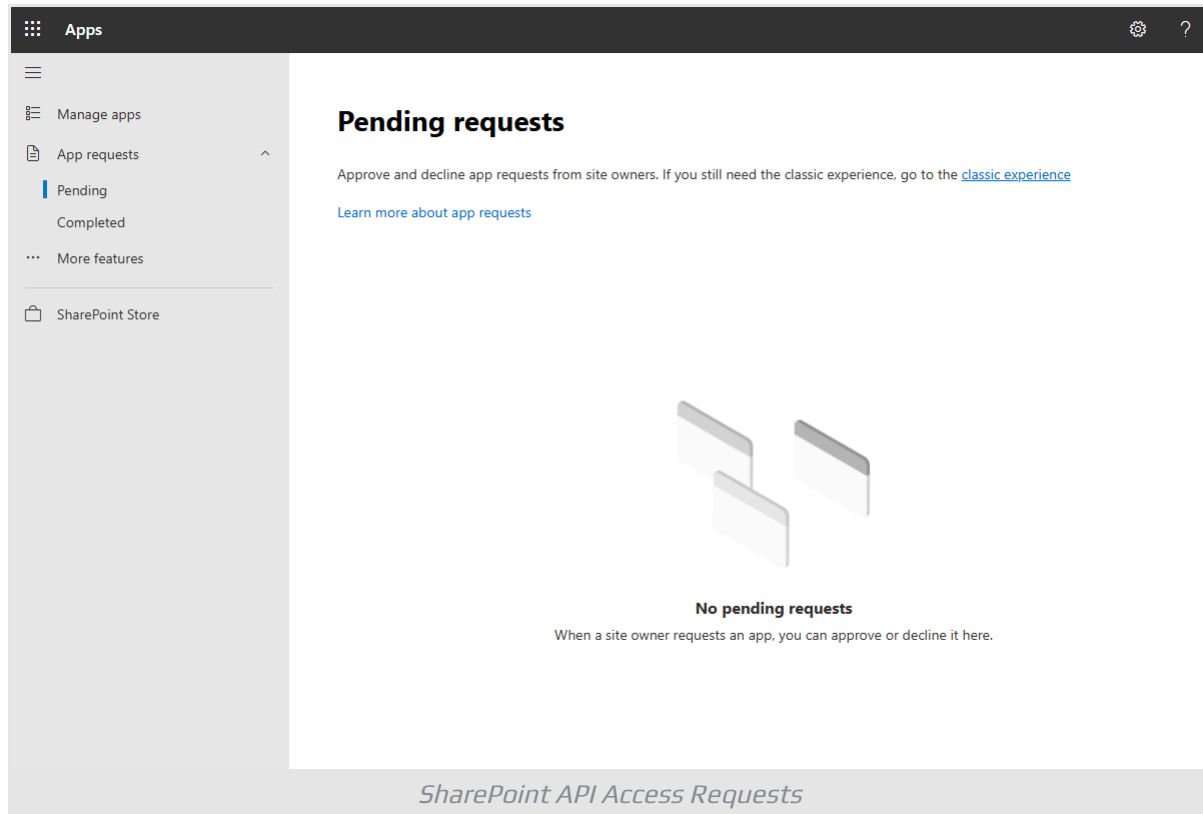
Apps

?

Manage apps

App requests

Pending

Completed

More features

SharePoint Store

Pending requests

Approve and decline app requests from site owners. If you still need the classic experience, go to the classic experience

Learn more about app requests

No pending requests

When a site owner requests an app, you can approve or decline it here.

SharePoint API Access Requests